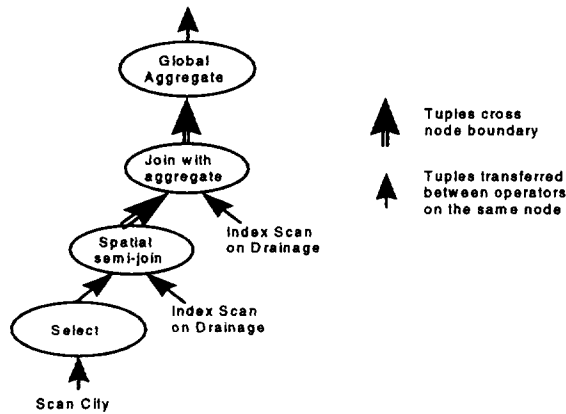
Global Aggregate

Join with aggregate

Index Scan on Drainage

Spatial semi-join

Index Scan on Drainage

Select

Scan City

Tuples cross node boundary

Tuples transferred between operators on the same node